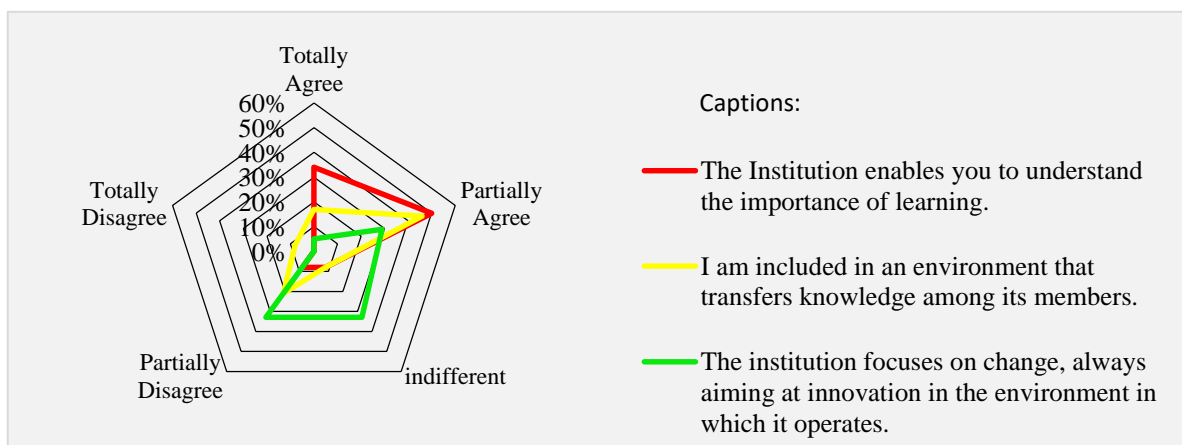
Totally Agree

60%
50%
40%
30%
20%
10%
0%

Partially Agree

Totally Disagree

Partially Disagree

indifferent

Captions:

The Institution enables you to understand the importance of learning.

I am included in an environment that transfers knowledge among its members.

The institution focuses on change, always aiming at innovation in the environment in which it operates.